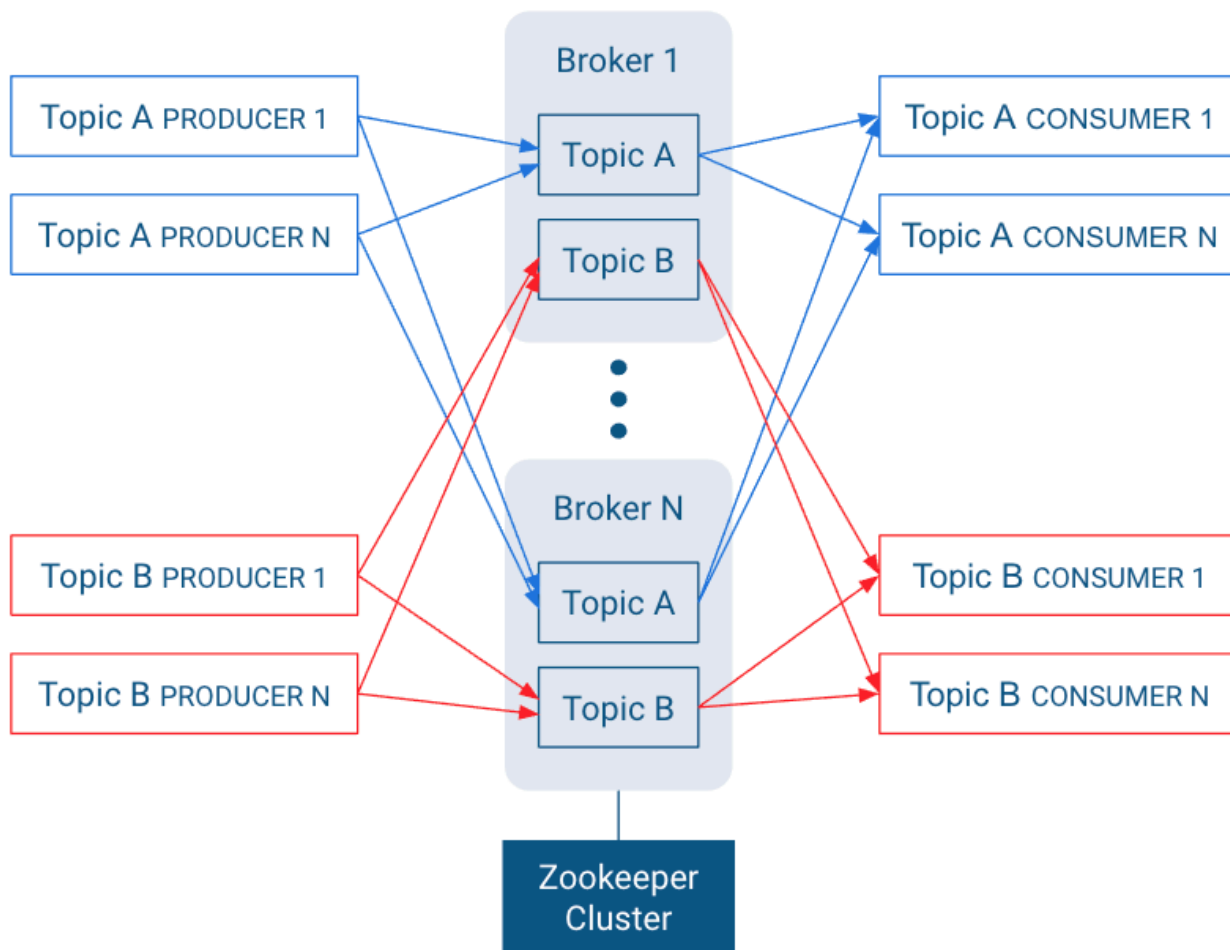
Topic A PRODUCER 1

Topic A PRODUCER N

Topic B PRODUCER 1

Topic B PRODUCER N

Broker 1

Topic A

Topic B

Broker N

Topic A

Topic B

Zookeeper Cluster

Topic A CONSUMER 1

Topic A CONSUMER N

Topic B CONSUMER 1

Topic B CONSUMER N